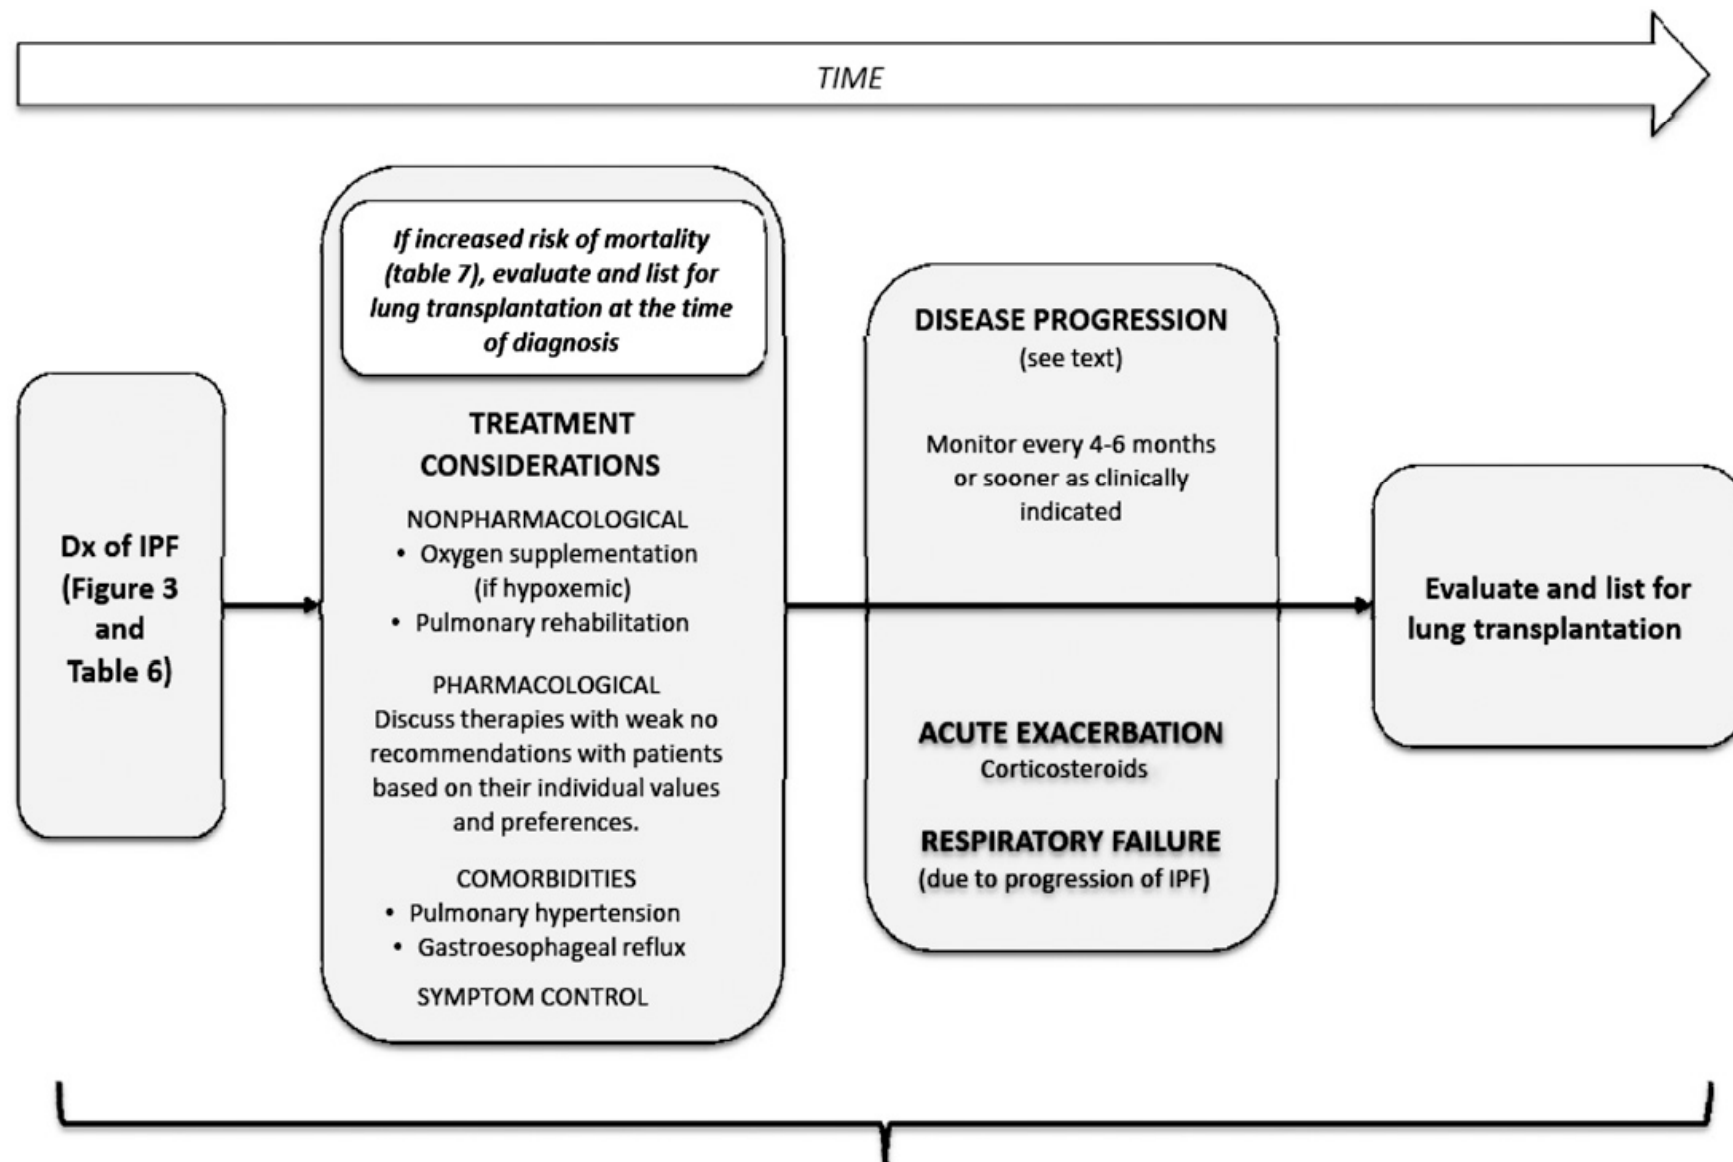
TIME

Dx of IPF (Figure 3 and Table 6)

If increased risk of mortality (table 7), evaluate and list for lung transplantation at the time of diagnosis

TREATMENT CONSIDERATIONS

NONPHARMACOLOGICAL
• Oxygen supplementation (if hypoxemic)
• Pulmonary rehabilitation

PHARMACOLOGICAL
Discuss therapies with weak no recommendations with patients based on their individual values and preferences.

COMORBIDITIES
• Pulmonary hypertension
• Gastroesophageal reflux

SYMPTOM CONTROL

DISEASE PROGRESSION
(see text)

Monitor every 4-6 months or sooner as clinically indicated

ACUTE EXACERBATION
Corticosteroids

RESPIRATORY FAILURE
(due to progression of IPF)

Evaluate and list for lung transplantation